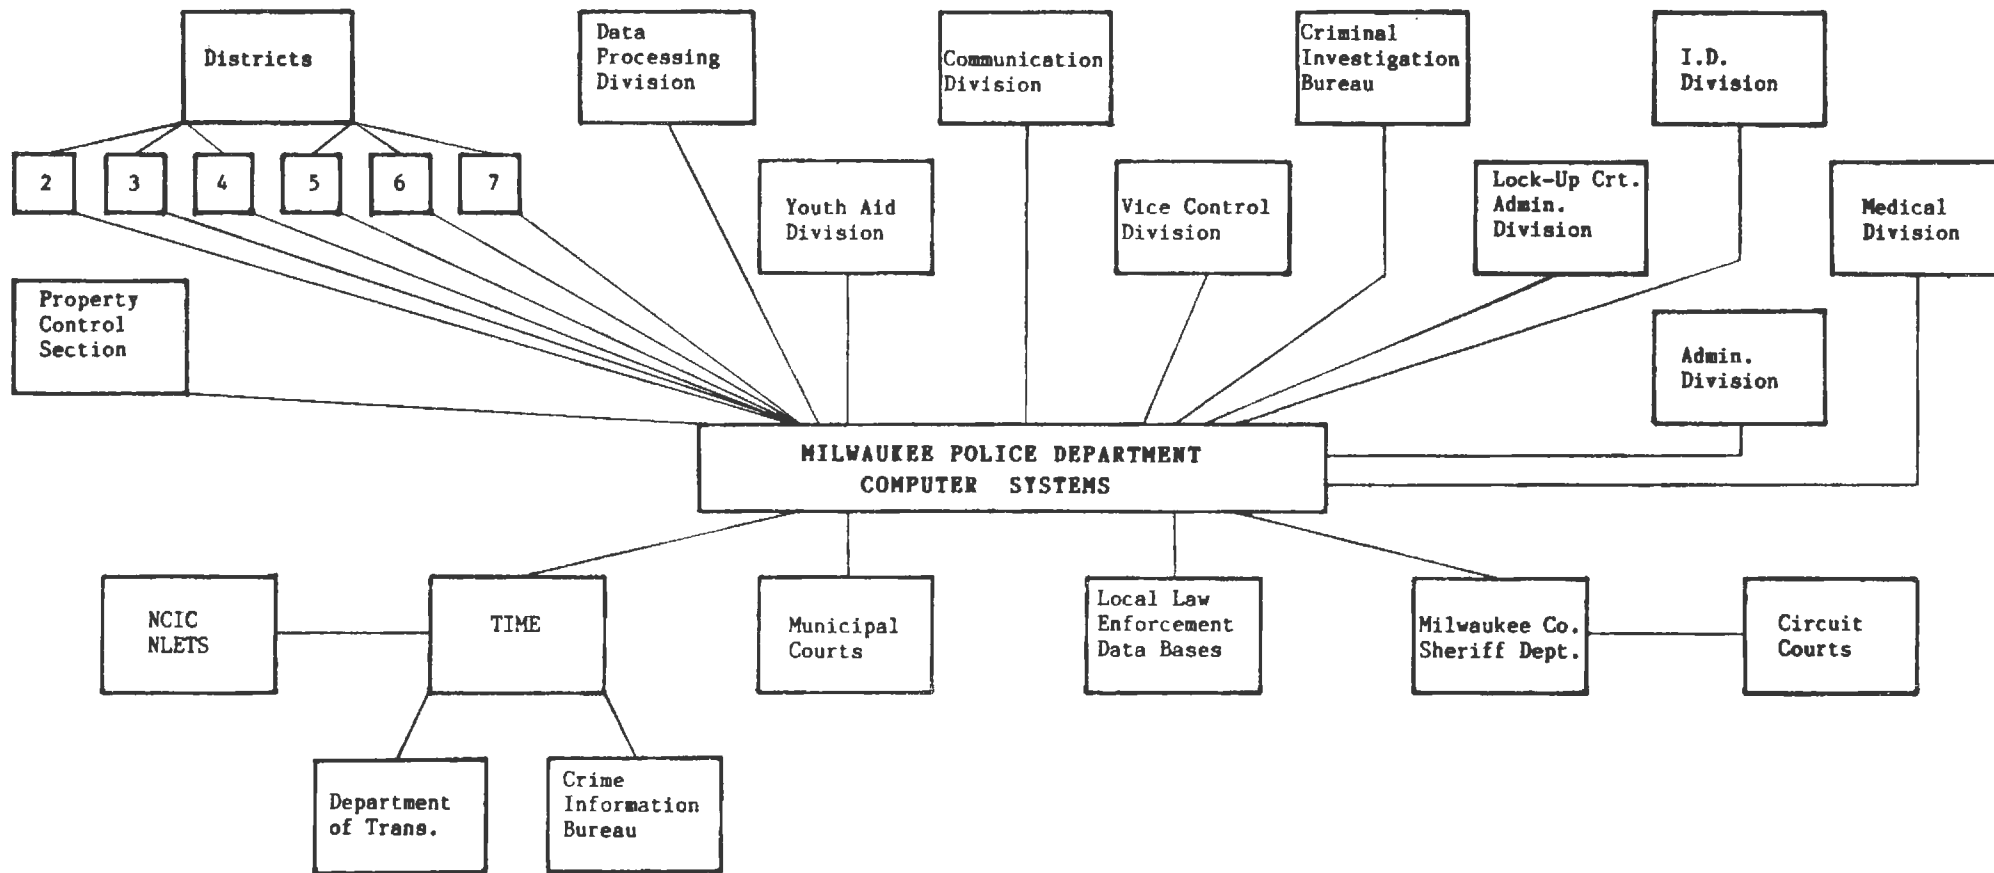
Districts

2

3

4

5

6

7

Data Processing Division

Communication Division

Criminal Investigation Bureau

I.D. Division

Youth Aid Division

Vice Control Division

Lock-Up Crt. Admin. Division

Medical Division

Property Control Section

Admin. Division

MILWAUKEE POLICE DEPARTMENT COMPUTER SYSTEMS

NCIC NLETS

TIME

Municipal Courts

Local Law Enforcement Data Bases

Milwaukee Co. Sheriff Dept.

Circuit Courts

Department of Trans.

Crime Information Bureau